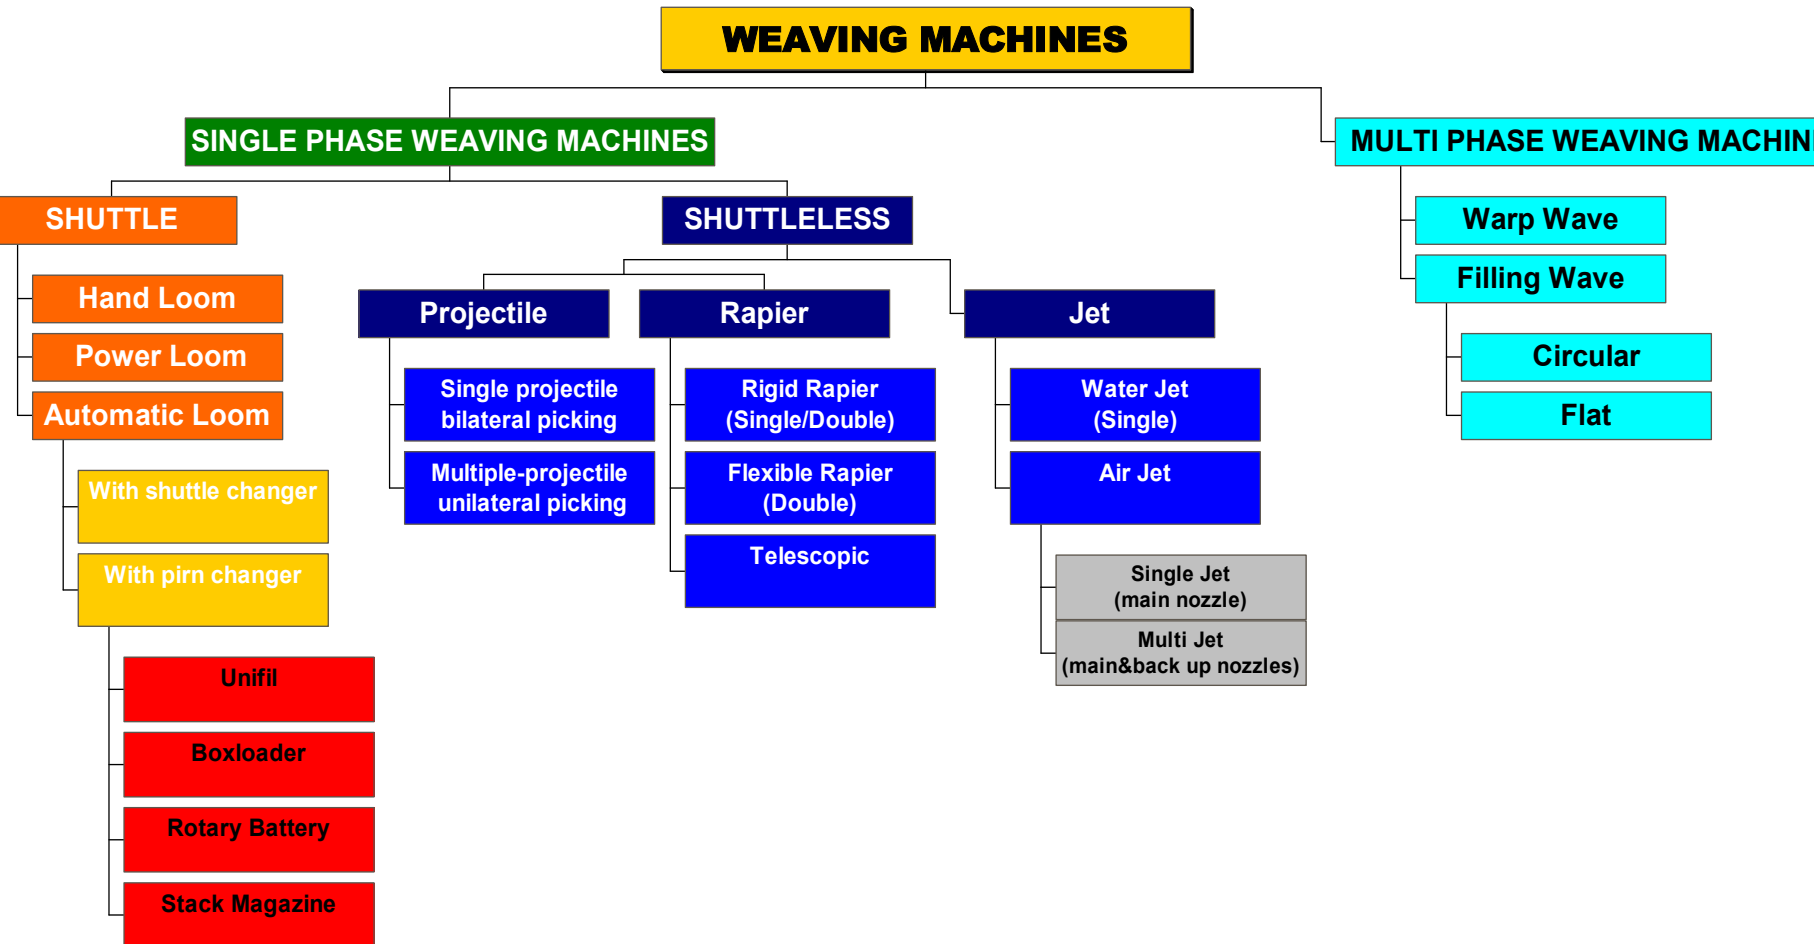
WEAVING MACHINES

SINGLE PHASE WEAVING MACHINES

MULTI PHASE WEAVING MACHIN

SHUTTLE

Hand Loom

Power Loom

Automatic Loom

With shuttle changer

With pirn changer

Unifil

Boxloader

Rotary Battery

Stack Magazine

SHUTTLELESS

Projectile

Single projectile bilateral picking

Multiple-projectile unilateral picking

Rapier

Rigid Rapier (Single/Double)

Flexible Rapier (Double)

Telescopic

Jet

Water Jet (Single)

Air Jet

Single Jet (main nozzle)

Multi Jet (main&back up nozzles)

Warp Wave

Filling Wave

Circular

Flat